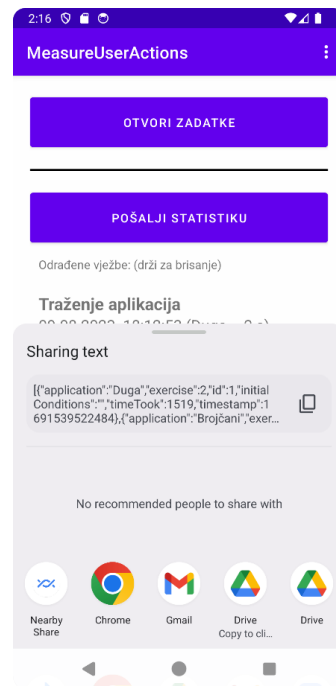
2:16

MeasureUserActions

OTVORI ZADATKE

POŠALJI STATISTIKU

Odrađene vježbe: (drži za brisanje)

Traženje aplikacija

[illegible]

Sharing text

[{"application":"Duga","exercise":2,"id":1,"initialConditions":"","timeTook":1519,"timestamp":1691539522484},{"application":"Brojčani","exer...

No recommended people to share with

Nearby Share

Chrome

Gmail

Drive
Copy to cli...

Drive